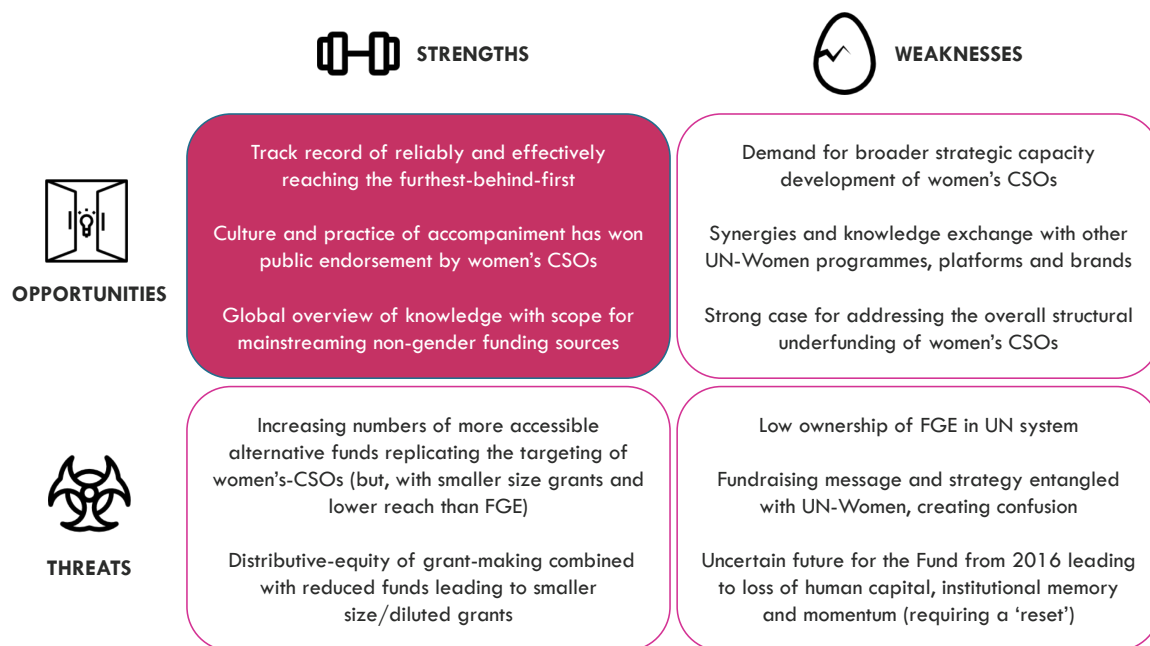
STRENGTHS

WEAKNESSES

OPPORTUNITIES

Track record of reliably and effectively reaching the furthest-behind-first

Culture and practice of accompaniment has won public endorsement by women's CSOs

Global overview of knowledge with scope for mainstreaming non-gender funding sources

Demand for broader strategic capacity development of women's CSOs

Synergies and knowledge exchange with other UN-Women programmes, platforms and brands

Strong case for addressing the overall structural underfunding of women's CSOs

THREATS

Increasing numbers of more accessible alternative funds replicating the targeting of women's-CSOs (but, with smaller size grants and lower reach than FGE)

Distributive-equity of grant-making combined with reduced funds leading to smaller size/diluted grants

Low ownership of FGE in UN system

Fundraising message and strategy entangled with UN-Women, creating confusion

Uncertain future for the Fund from 2016 leading to loss of human capital, institutional memory and momentum (requiring a 'reset')